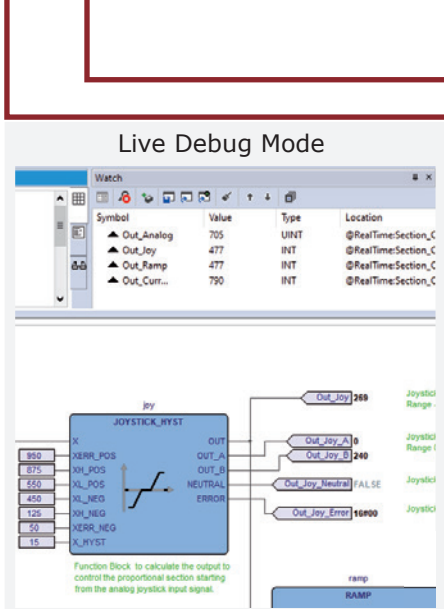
Live Debug Mode

Watch

| Symbol | Value | Type | Location |
|---|---|---|---|
| Out_Analog | 705 | UINT | @RealTime:Section_C |
| Out_Joy | 477 | INT | @RealTime:Section_C |
| Out_Ramp | 477 | INT | @RealTime:Section_C |
| Out_Curr... | 790 | INT | @RealTime:Section_C |

joy
JOYSTICK_HYST
950 X
XERR_POS
875 XH_POS
550 XL_POS
450 XL_NEG
125 XH_NEG
50 XERR_NEG
15 X_HYST
OUT
OUT_A
OUT_B
NEUTRAL
ERROR

Out_Joy 269
Out_Joy_A 0
Out_Joy_B 240
Out_Joy_Neutral FALSE
Out_Joy_Error 16#00

Joystic
Range
Joystic
Range
Joystic
Joystic

Function Block to calculate the output to control the proportional section starting from the analog joystick input signal.

ramp
RAMP